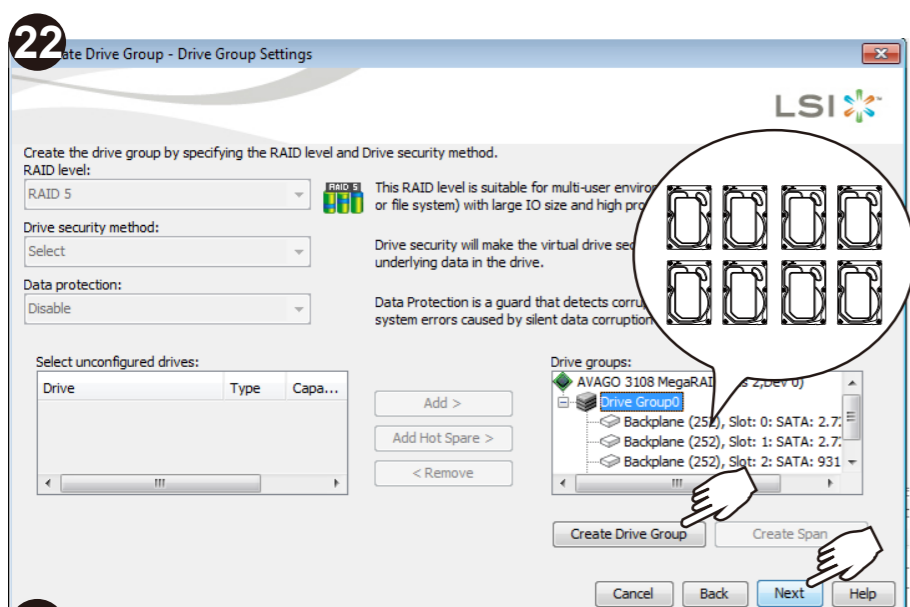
22

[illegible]ate Drive Group - Drive Group Settings

LSI

Create the drive group by specifying the RAID level and Drive security method.

RAID level:
RAID 5

This RAID level is suitable for multi-user enviro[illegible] or file system) with large IO size and high pro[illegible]

Drive security method:
Select

Drive security will make the virtual drive sec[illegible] underlying data in the drive.

Data protection:
Disable

Data Protection is a guard that detects corru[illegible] system errors caused by silent data corruption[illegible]

Select unconfigured drives:

| Drive | Type | Capa... |
|---|---|---|

Add >

Add Hot Spare >

< Remove

Drive groups:
AVAGO 3108 MegaRAI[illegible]s 2,Dev 0)
Drive Group0
Backplane (252), Slot: 0: SATA: 2.7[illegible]
Backplane (252), Slot: 1: SATA: 2.7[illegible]
Backplane (252), Slot: 2: SATA: 931

Create Drive Group

Create Span

Cancel

Back

Next

Help